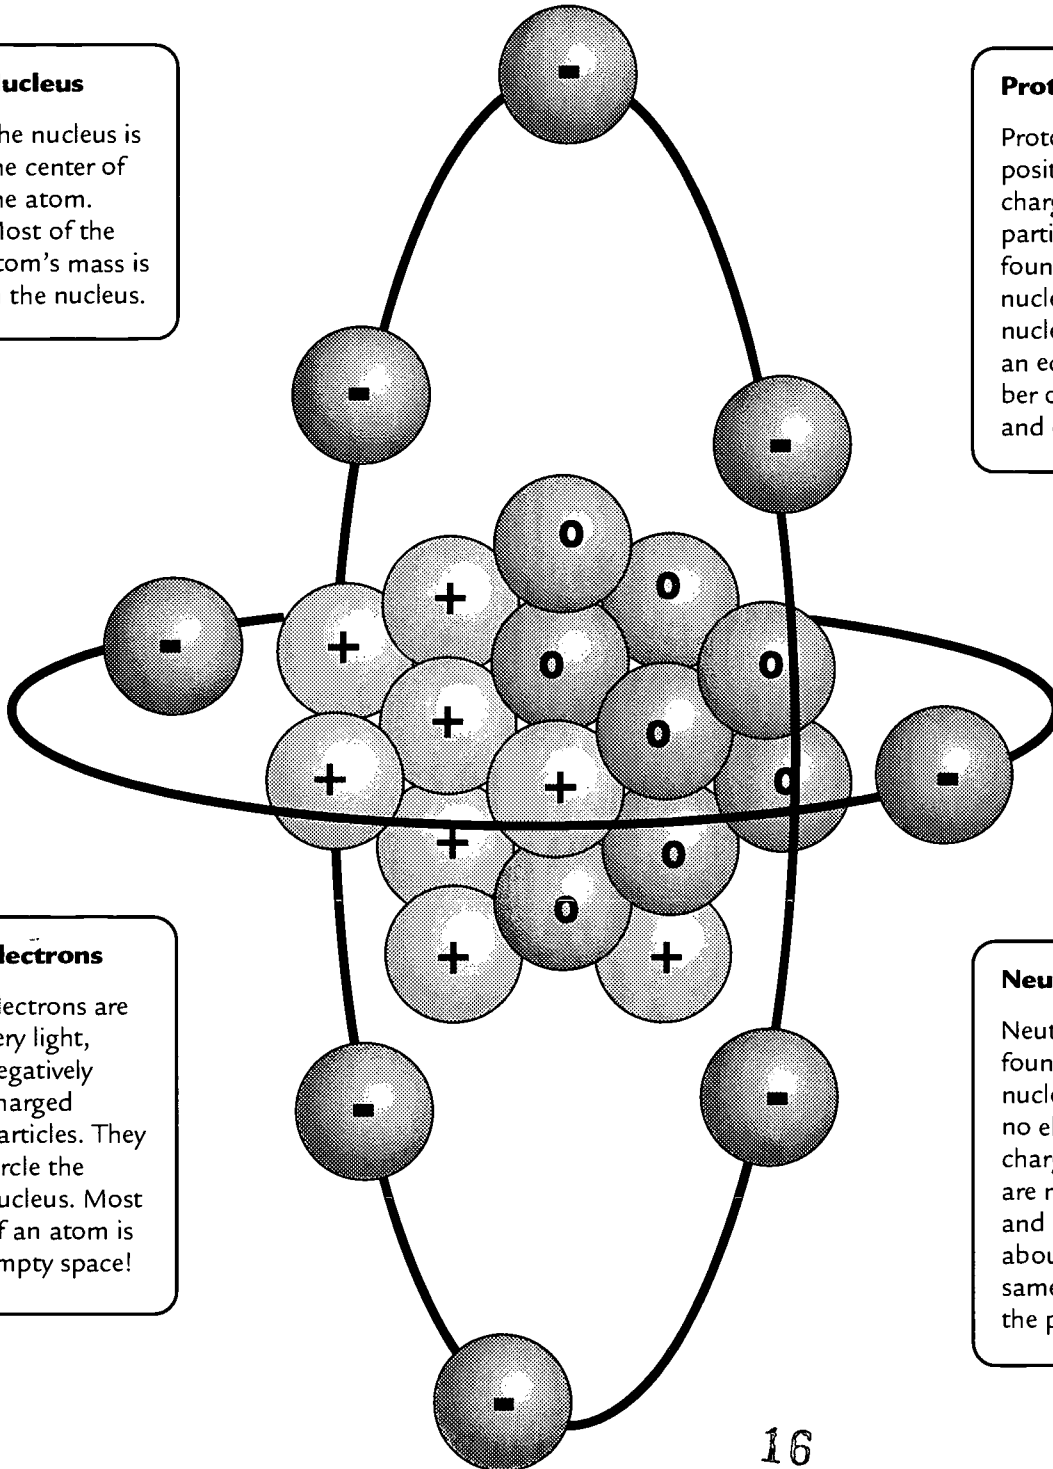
ucleus

he nucleus is he center of he atom. Most of the tom's mass is the nucleus.

Prot

Prot posit char parti foun nucle nucle an ec ber c and

-

-

-

-

+

+

+

+

+

+

+

+

O

O

O

O

O

O

O

O

lectrons

lectrons are ery light, egatively harged articles. They ircle the ucleus. Most f an atom is mpty space!

Neu

Neut foun nucle no el char are r and abou same the p

-

-

-

-

16